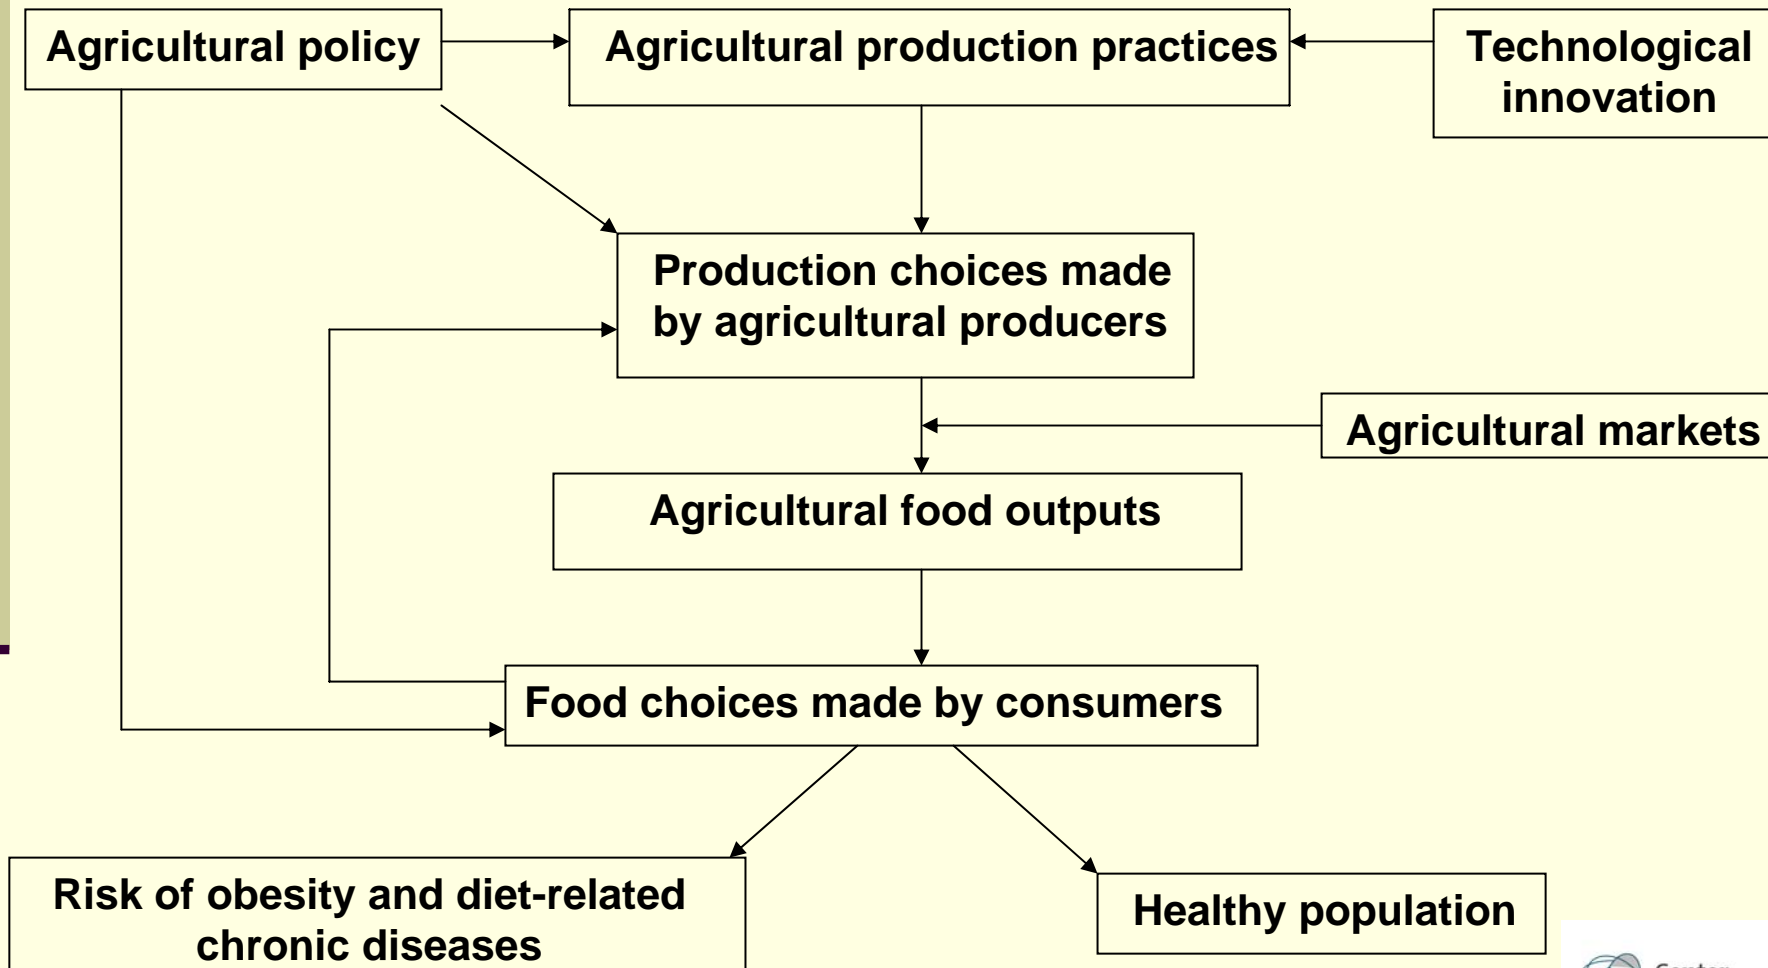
Agricultural policy

Agricultural production practices

Technological innovation

Production choices made by agricultural producers

Agricultural markets

Agricultural food outputs

Food choices made by consumers

Risk of obesity and diet-related chronic diseases

Healthy population

Center